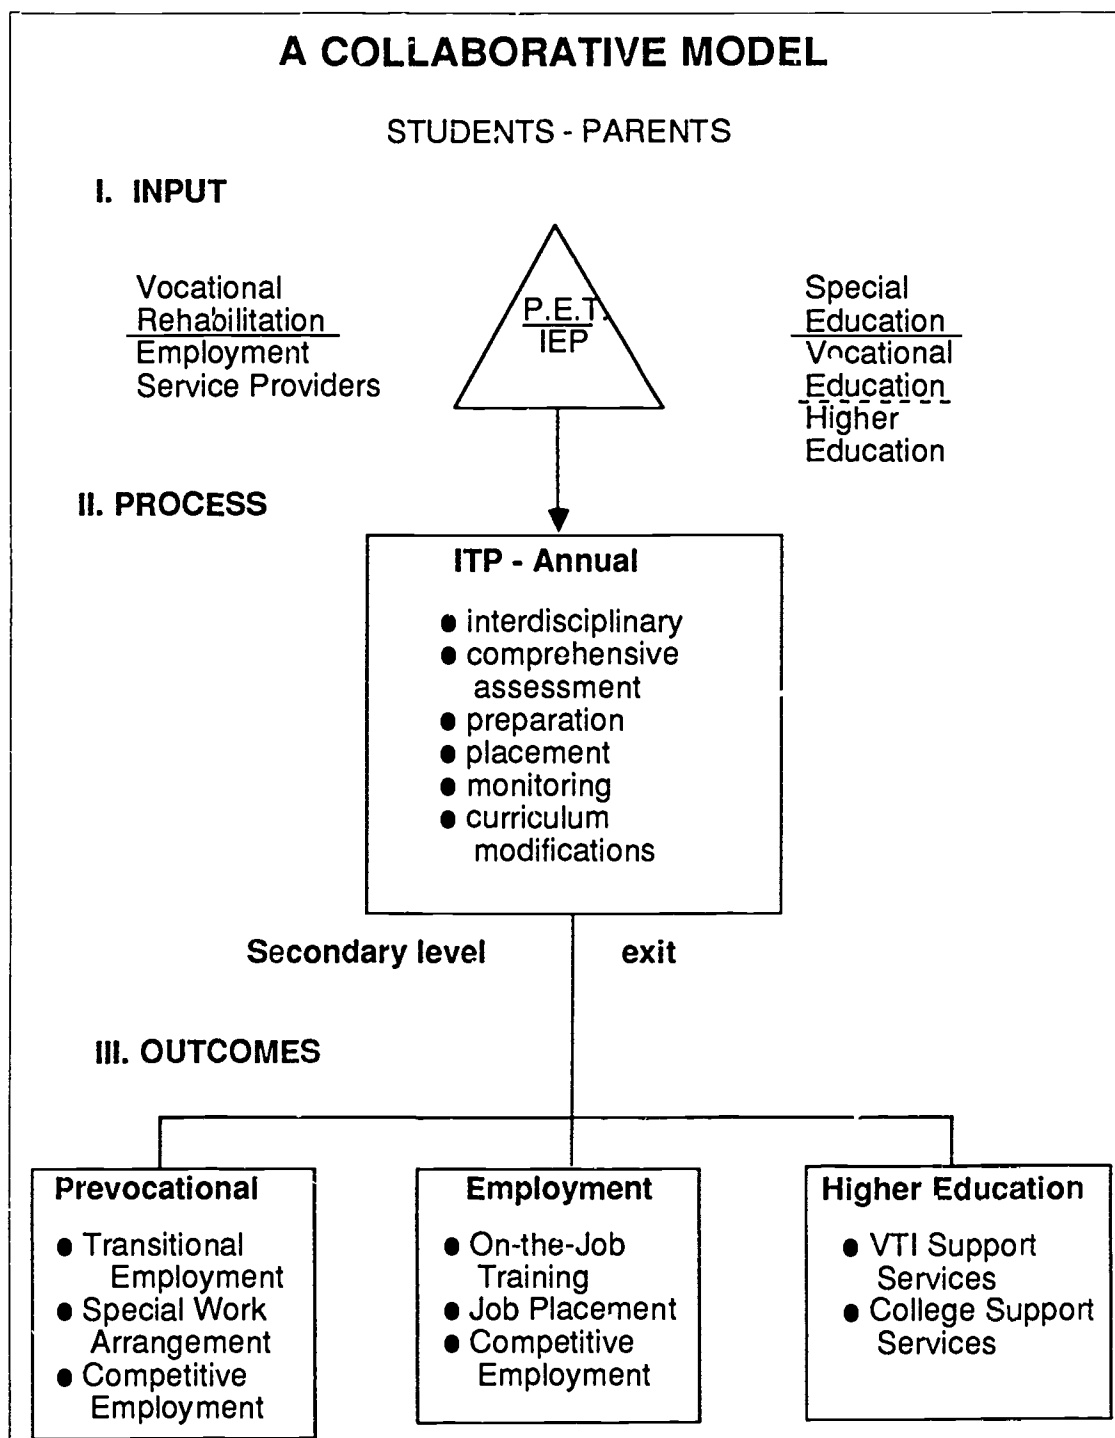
A COLLABORATIVE MODEL

STUDENTS - PARENTS

I. INPUT

Vocational Rehabilitation
Employment Service Providers

P.E.T.
IEP

Special Education
Vocational Education
Higher Education

II. PROCESS

ITP - Annual

- interdisciplinary
- comprehensive assessment
- preparation
- placement
- monitoring
- curriculum modifications

Secondary level exit

III. OUTCOMES

Prevocational

- Transitional Employment
- Special Work Arrangement
- Competitive Employment

Employment

- On-the-Job Training
- Job Placement
- Competitive Employment

Higher Education

- VTI Support Services
- College Support Services